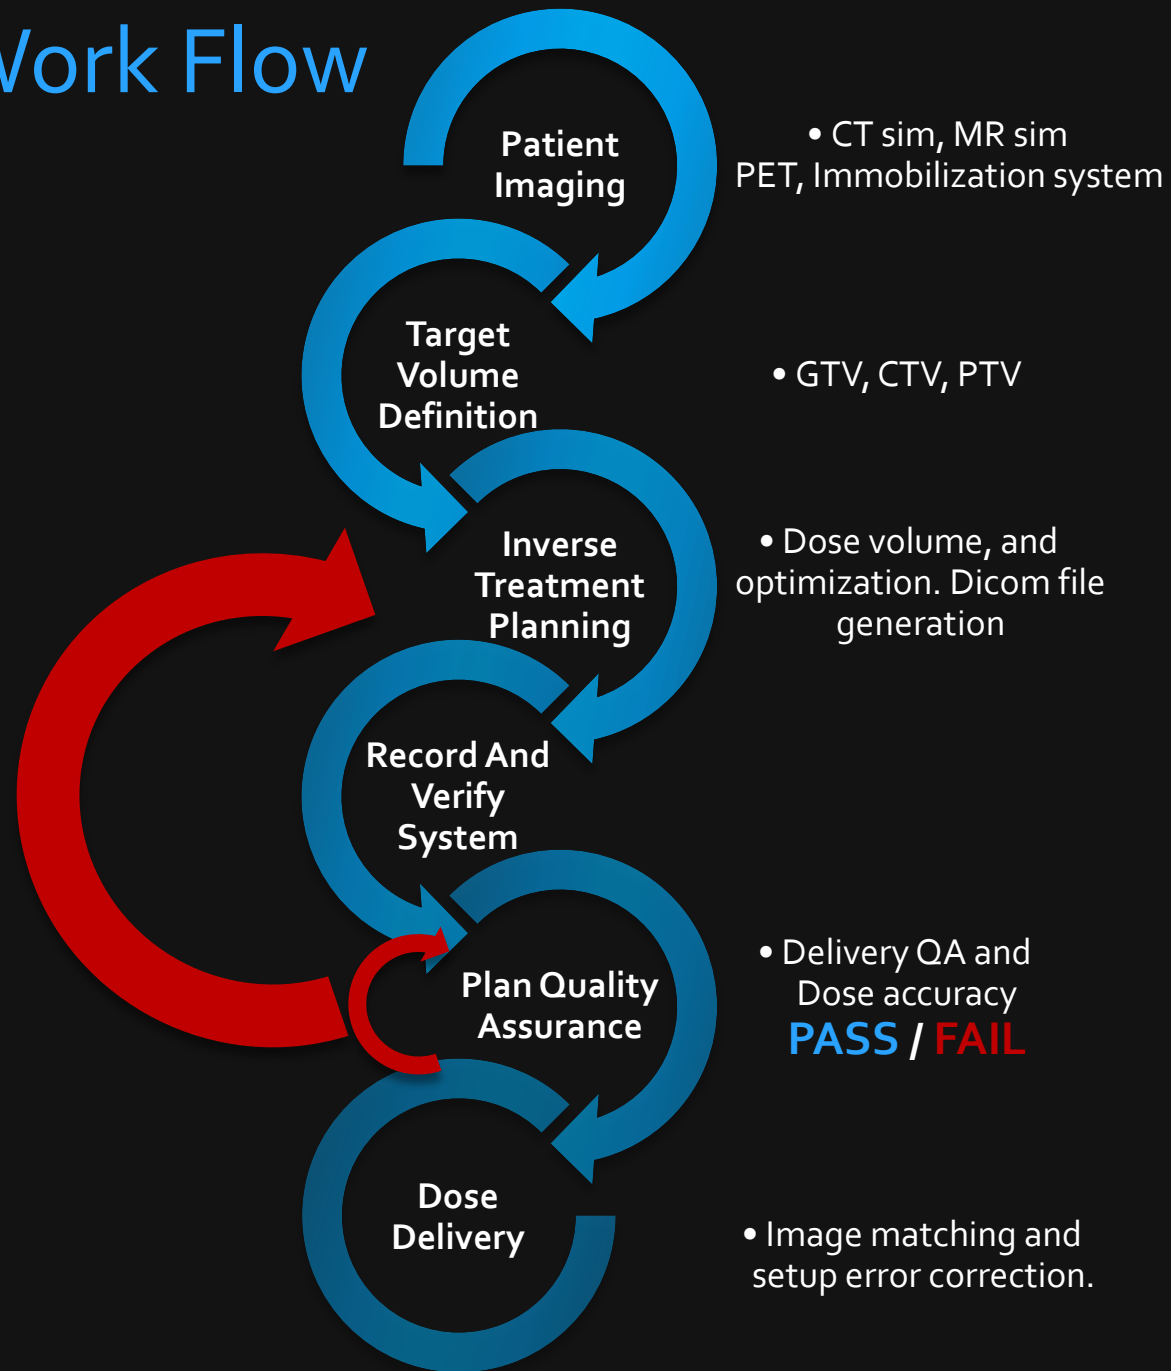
Vork Flow

Patient Imaging

• CT sim, MR sim PET, Immobilization system

Target Volume Definition

• GTV, CTV, PTV

Inverse Treatment Planning

• Dose volume, and optimization. Dicom file generation

Record And Verify System

Plan Quality Assurance

• Delivery QA and Dose accuracy PASS / FAIL

Dose Delivery

• Image matching and setup error correction.